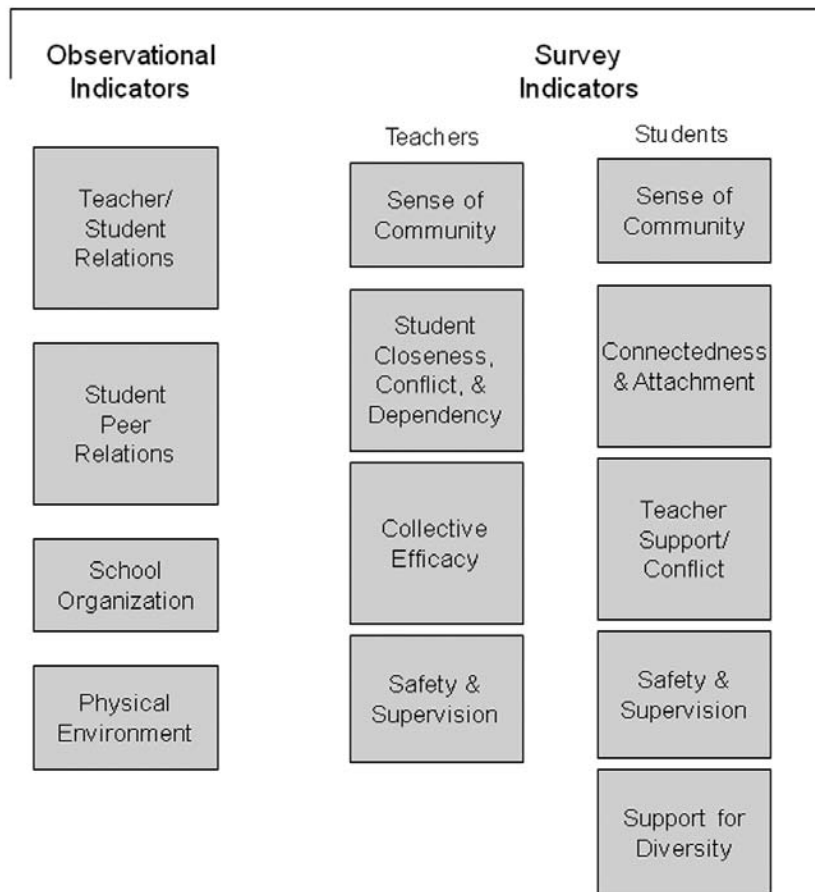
Observational Indicators

Teacher/ Student Relations

Student Peer Relations

School Organization

Physical Environment

Survey Indicators

Teachers

Sense of Community

Student Closeness, Conflict, & Dependency

Collective Efficacy

Safety & Supervision

Students

Sense of Community

Connectedness & Attachment

Teacher Support/ Conflict

Safety & Supervision

Support for Diversity